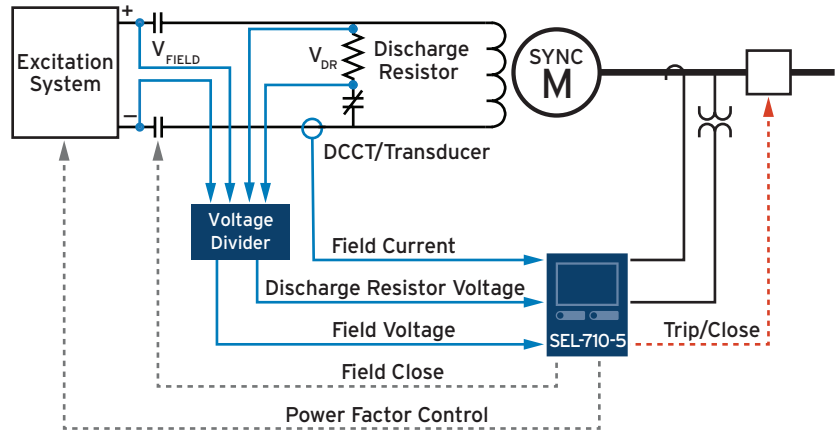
Excitation System

+

−

$V_{FIELD}$

$V_{DR}$

Discharge Resistor

SYNC M

DCCT/Transducer

Voltage Divider

Field Current

Discharge Resistor Voltage

Field Voltage

SEL-710-5

Trip/Close

Field Close

Power Factor Control